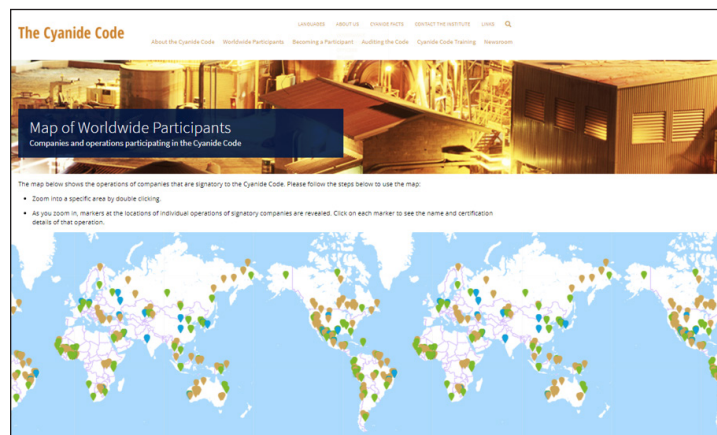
The Cyanide Code

LANGUAGES ABOUT US CYANIDE FACTS CONTACT THE INSTITUTE LINKS

About the Cyanide Code Worldwide Participants Becoming a Participant Auditing the Code Cyanide Code Training Newsroom

Map of Worldwide Participants

Companies and operations participating in the Cyanide Code

The map below shows the operations of companies that are signatory to the Cyanide Code. Please follow the steps below to use the map:

• Zoom into a specific area by double clicking.

• As you zoom in, markers at the locations of individual operations of signatory companies are revealed. Click on each marker to see the name and certification details of that operation.